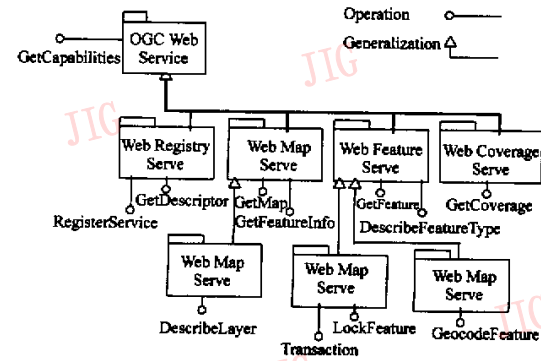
Operation

Generalization

OGC Web Service

GetCapabilities

JIG

JIG

Web Registry Serve

Web Map Serve

Web Feature Serve

Web Coverage Serve

GetDescriptor

RegisterService

GetMap

GetFeatureInfo

GetFeature

DescribeFeatureType

GetCoverage

Web Map Serve

DescribeLayer

Web Map Serve

LockFeature

Transaction

Web Map Serve

GeocodeFeature

JIG